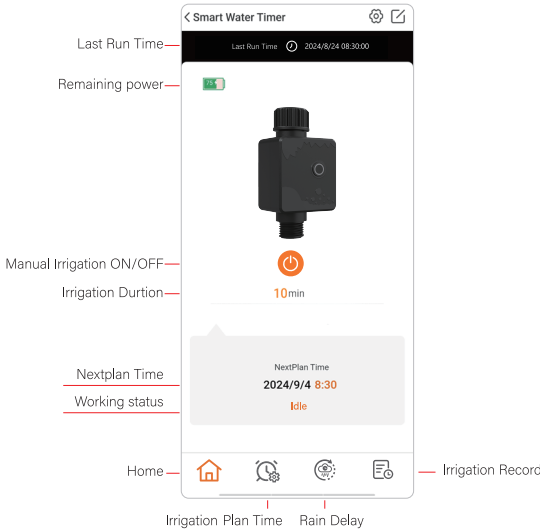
Smart Water Timer

Last Run Time

Last Run Time 2024/8/24 08:30:00

Remaining power

Manual Irrigation ON/OFF

Irrigation Durtion

10min

NextPlan Time

2024/9/4 8:30

Idle

Nextplan Time

Working status

Home

Irrigation Record

Irrigation Plan Time

Rain Delay